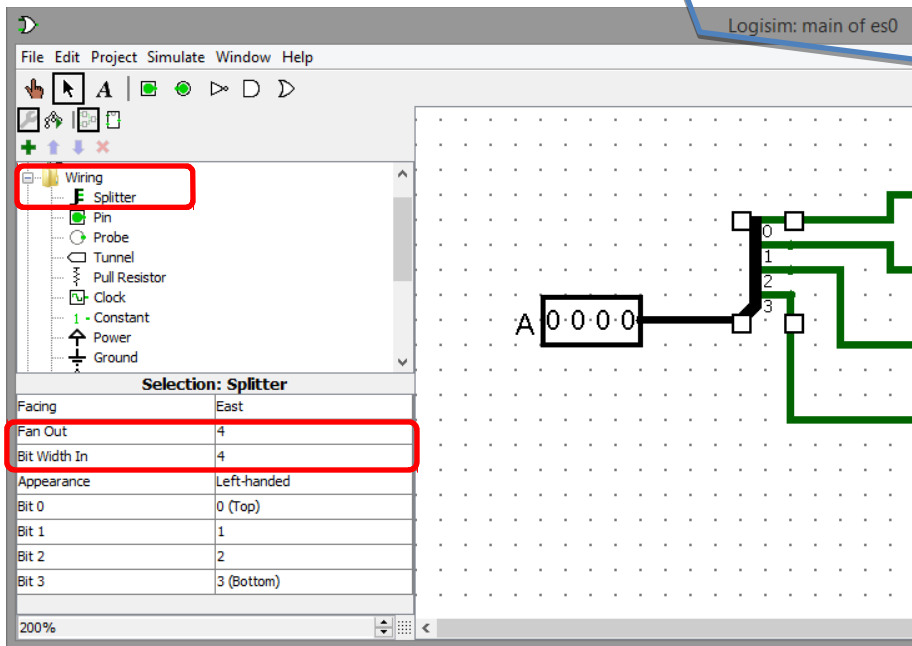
Logisim: main of es0

File Edit Project Simulate Window Help

Wiring
Splitter
Pin
Probe
Tunnel
Pull Resistor
Clock
1 - Constant
Power
Ground

Selection: Splitter

| | |
|---|---|
| Facing | East |
| Fan Out | 4 |
| Bit Width In | 4 |
| Appearance | Left-handed |
| Bit 0 | 0 (Top) |
| Bit 1 | 1 |
| Bit 2 | 2 |
| Bit 3 | 3 (Bottom) |

200%

A 0 0 0 0

0
1
2
3